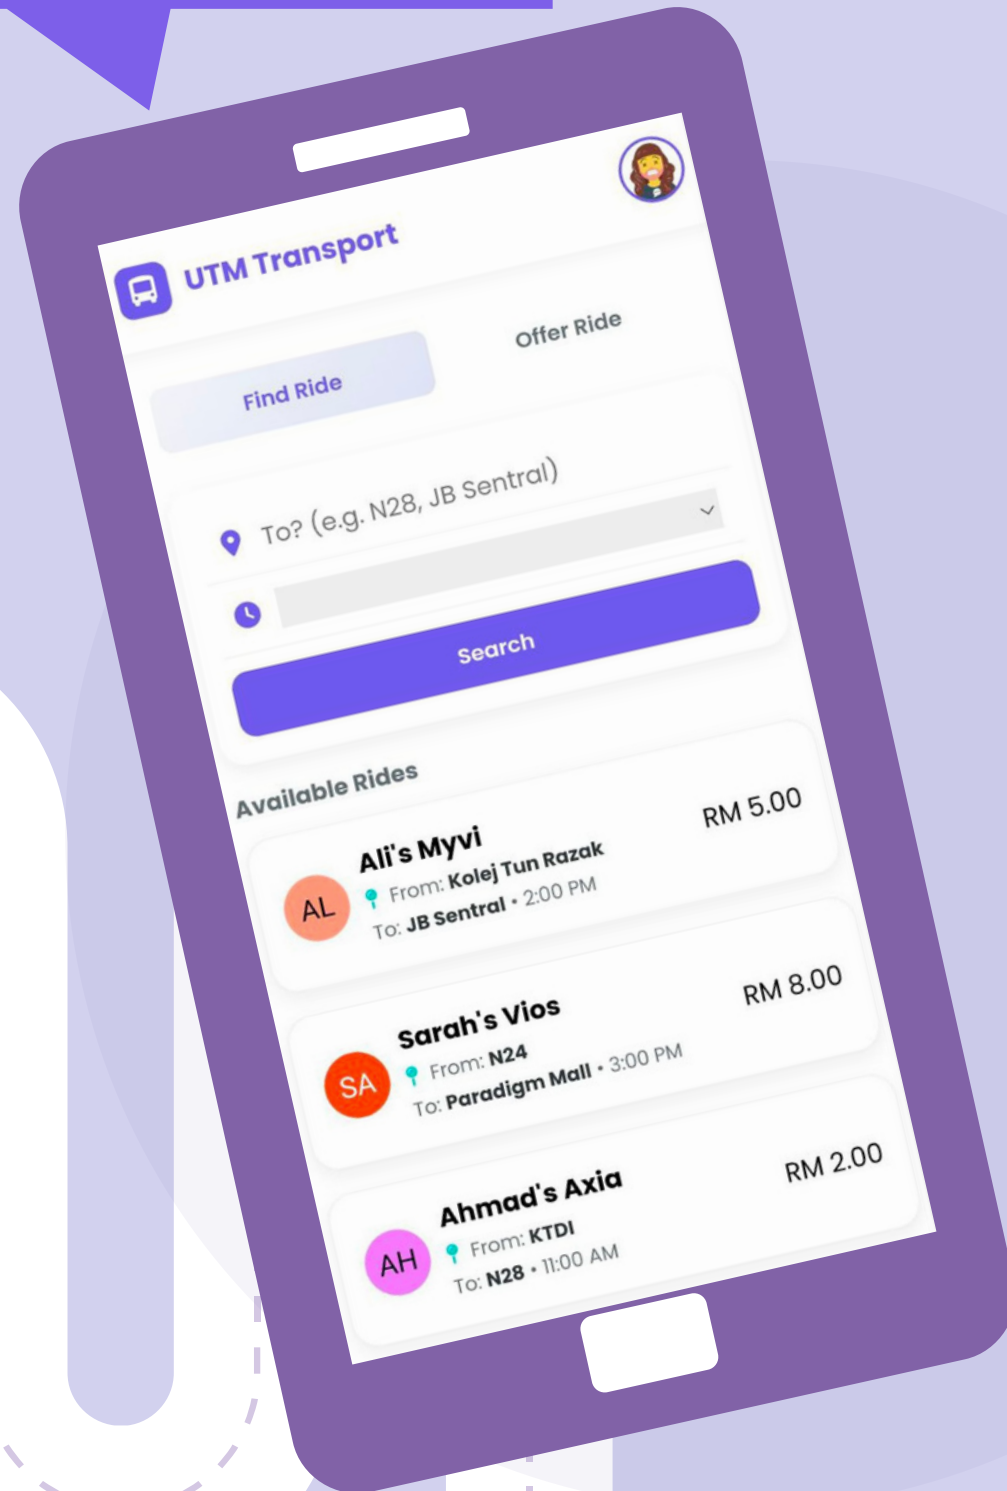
UTM Transport

Find Ride

Offer Ride

To? (e.g. N28, JB Sentral)

Search

Available Rides

AL

Ali's Myvi

From: Kolej Tun Razak

To: JB Sentral • 2:00 PM

RM 5.00

SA

Sarah's Vios

From: N24

To: Paradigm Mall • 3:00 PM

RM 8.00

AH

Ahmad's Axia

From: KTDI

To: N28 • 11:00 AM

RM 2.00